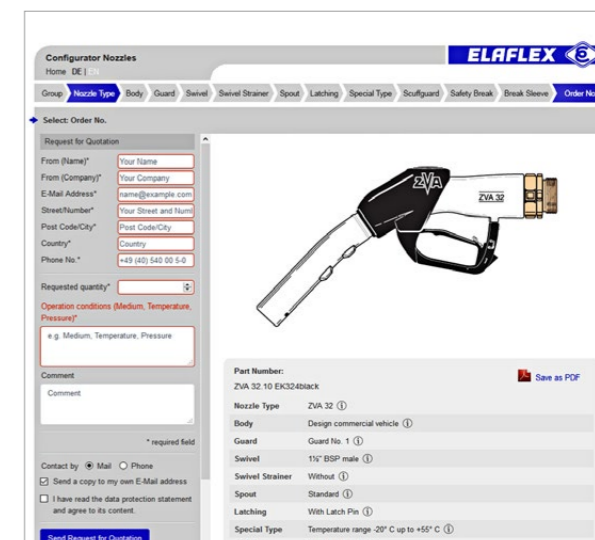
Configurator Nozzles
Home DE | EN

ELAFLEX

Group Nozzle Type Body Guard Swivel Swivel Strainer Spout Latching Special Type Scuffguard Safety Break Break Sleeve Order No

Select: Order No.

Request for Quotation

From (Name)* Your Name
From (Company)* Your Company
E-Mail Address* name@example.com
Street/Number* Your Street and Numl
Post Code/City* Post Code/City
Country* Country
Phone No.* +49 (40) 540 00 5-0

Requested quantity*

Operation conditions (Medium, Temperature, Pressure)*

e.g. Medium, Temperature, Pressure

Comment

Comment

* required field

Contact by Mail Phone

Send a copy to my own E-Mail address

I have read the data protection statement and agree to its content.

Send Request for Quotation

ZVA

ZVA 32

Part Number:
ZVA 32.10 EK324black

Save as PDF

| Nozzle Type | ZVA 32 ⓘ |
|---|---|
| Body | Design commercial vehicle ⓘ |
| Guard | Guard No. 1 ⓘ |
| Swivel | 1¼" BSP male ⓘ |
| Swivel Strainer | Without ⓘ |
| Spout | Standard ⓘ |
| Latching | With Latch Pin ⓘ |
| Special Type | Temperature range -20° C up to +55° C ⓘ |